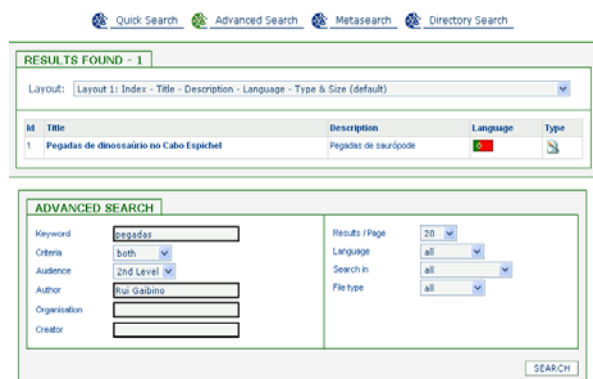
Quick Search Advanced Search Metasearch Directory Search

RESULTS FOUND - 1

Layout: Layout 1: Index - Title - Description - Language - Type & Size (default)

| Id | Title | Description | Language | Type |
|---|---|---|---|---|
| 1 | Pegadas de dinossaúrio no Cabo Espichel | Pegadas de saurópode | | |

ADVANCED SEARCH

Keyword pegadas
Criteria both
Audience 2nd Level
Author Rui Gaibino
Organisation
Creator

Results / Page 20
Language all
Search in all
File type all

SEARCH